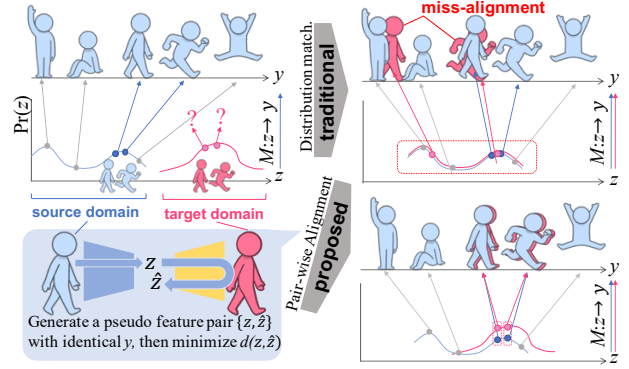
miss-alignment

$y$

Distribution match.

traditional

$\Pr(z)$

? ?

$M{:}z \to y$

$z$

$z$

source domain

target domain

Pair-wise Alignment

proposed

$z$

$\hat{z}$

$y$

$M{:}z \to y$

$z$

Generate a pseudo feature pair $\{z, \hat{z}\}$ with identical $y$, then minimize $d(z, \hat{z})$